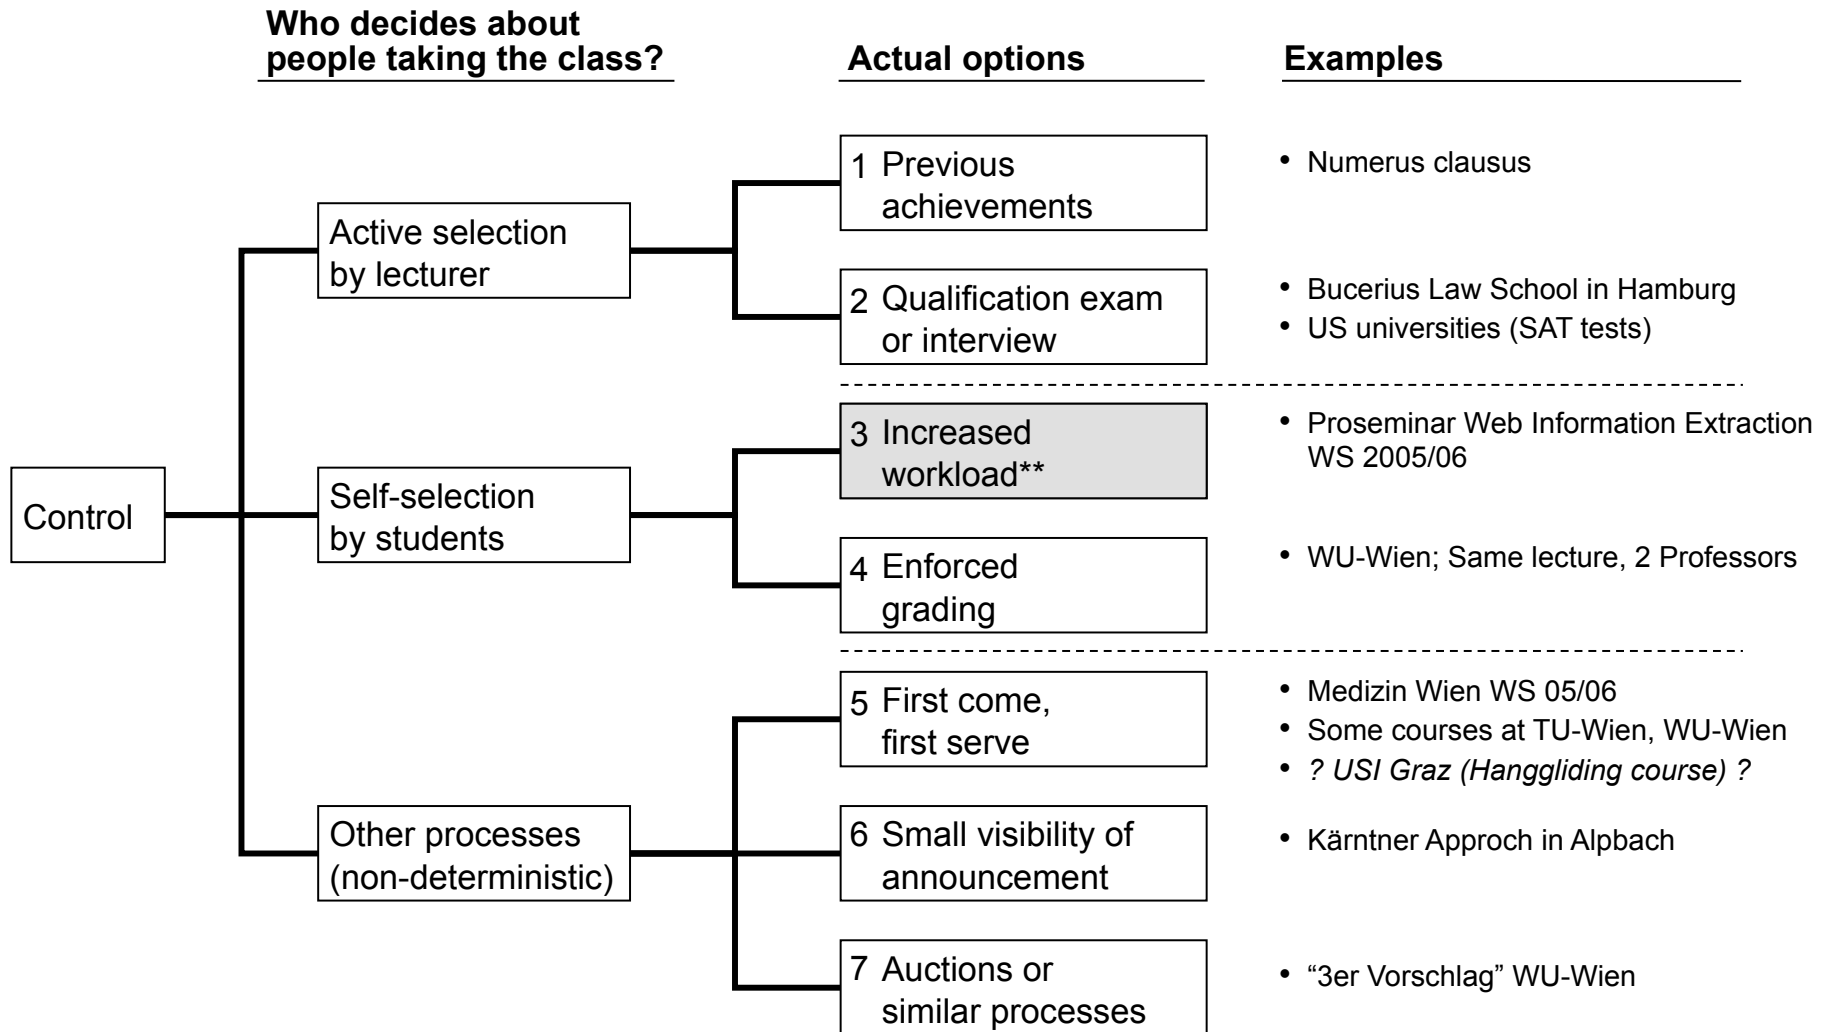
Who decides about people taking the class?

Actual options

Examples

Control

Active selection by lecturer

Self-selection by students

Other processes (non-deterministic)

1 Previous achievements

2 Qualification exam or interview

3 Increased workload**

4 Enforced grading

5 First come, first serve

6 Small visibility of announcement

7 Auctions or similar processes

• Numerus clausus

• Bucerius Law School in Hamburg
• US universities (SAT tests)

• Proseminar Web Information Extraction WS 2005/06

• WU-Wien; Same lecture, 2 Professors

• Medizin Wien WS 05/06
• Some courses at TU-Wien, WU-Wien
• ? USI Graz (Hanggliding course) ?

• Kärntner Approch in Alpbach

• “3er Vorschlag” WU-Wien